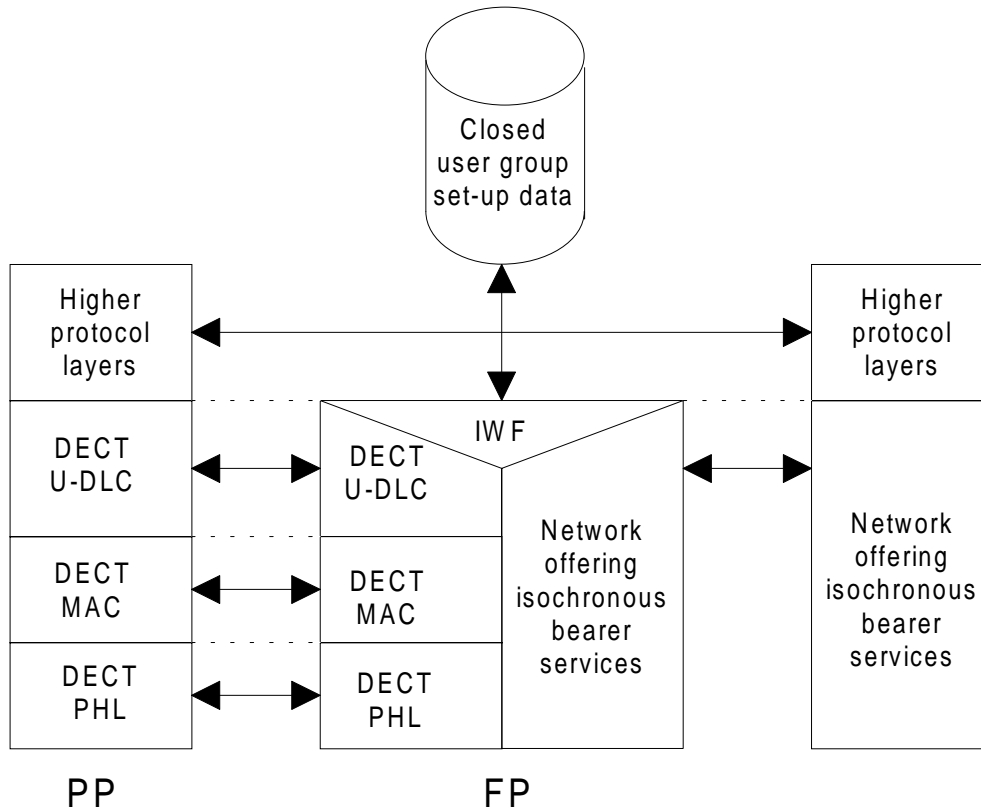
Closed user group set-up data

Higher protocol layers

Higher protocol layers

IWF

DECT U-DLC

DECT U-DLC

Network offering isochronous bearer services

Network offering isochronous bearer services

DECT MAC

DECT MAC

DECT PHL

DECT PHL

PP

FP